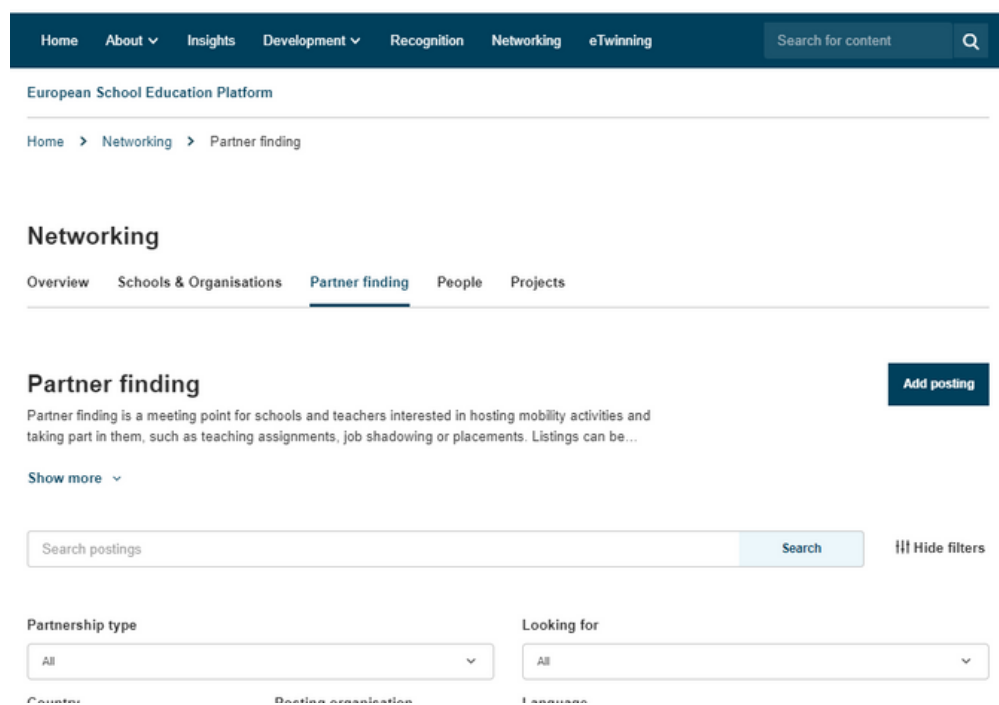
Home About Insights Development Recognition Networking eTwinning Search for content

European School Education Platform

Home > Networking > Partner finding

Networking

Overview Schools & Organisations Partner finding People Projects

Partner finding

Add posting

Partner finding is a meeting point for schools and teachers interested in hosting mobility activities and taking part in them, such as teaching assignments, job shadowing or placements. Listings can be...

Show more

Search postings

Search

Hide filters

Partnership type

All

Looking for

All

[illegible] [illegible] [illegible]